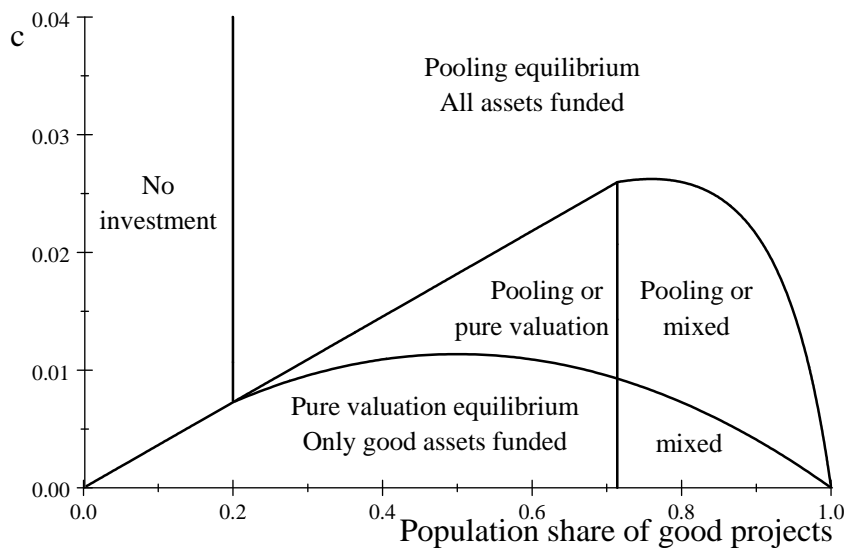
c

0.04

0.03

0.02

0.01

0.00

0.0

0.2

0.4

0.6

0.8

1.0

Population share of good projects

Pooling equilibrium
All assets funded

No investment

Pooling or pure valuation

Pooling or mixed

Pure valuation equilibrium
Only good assets funded

mixed